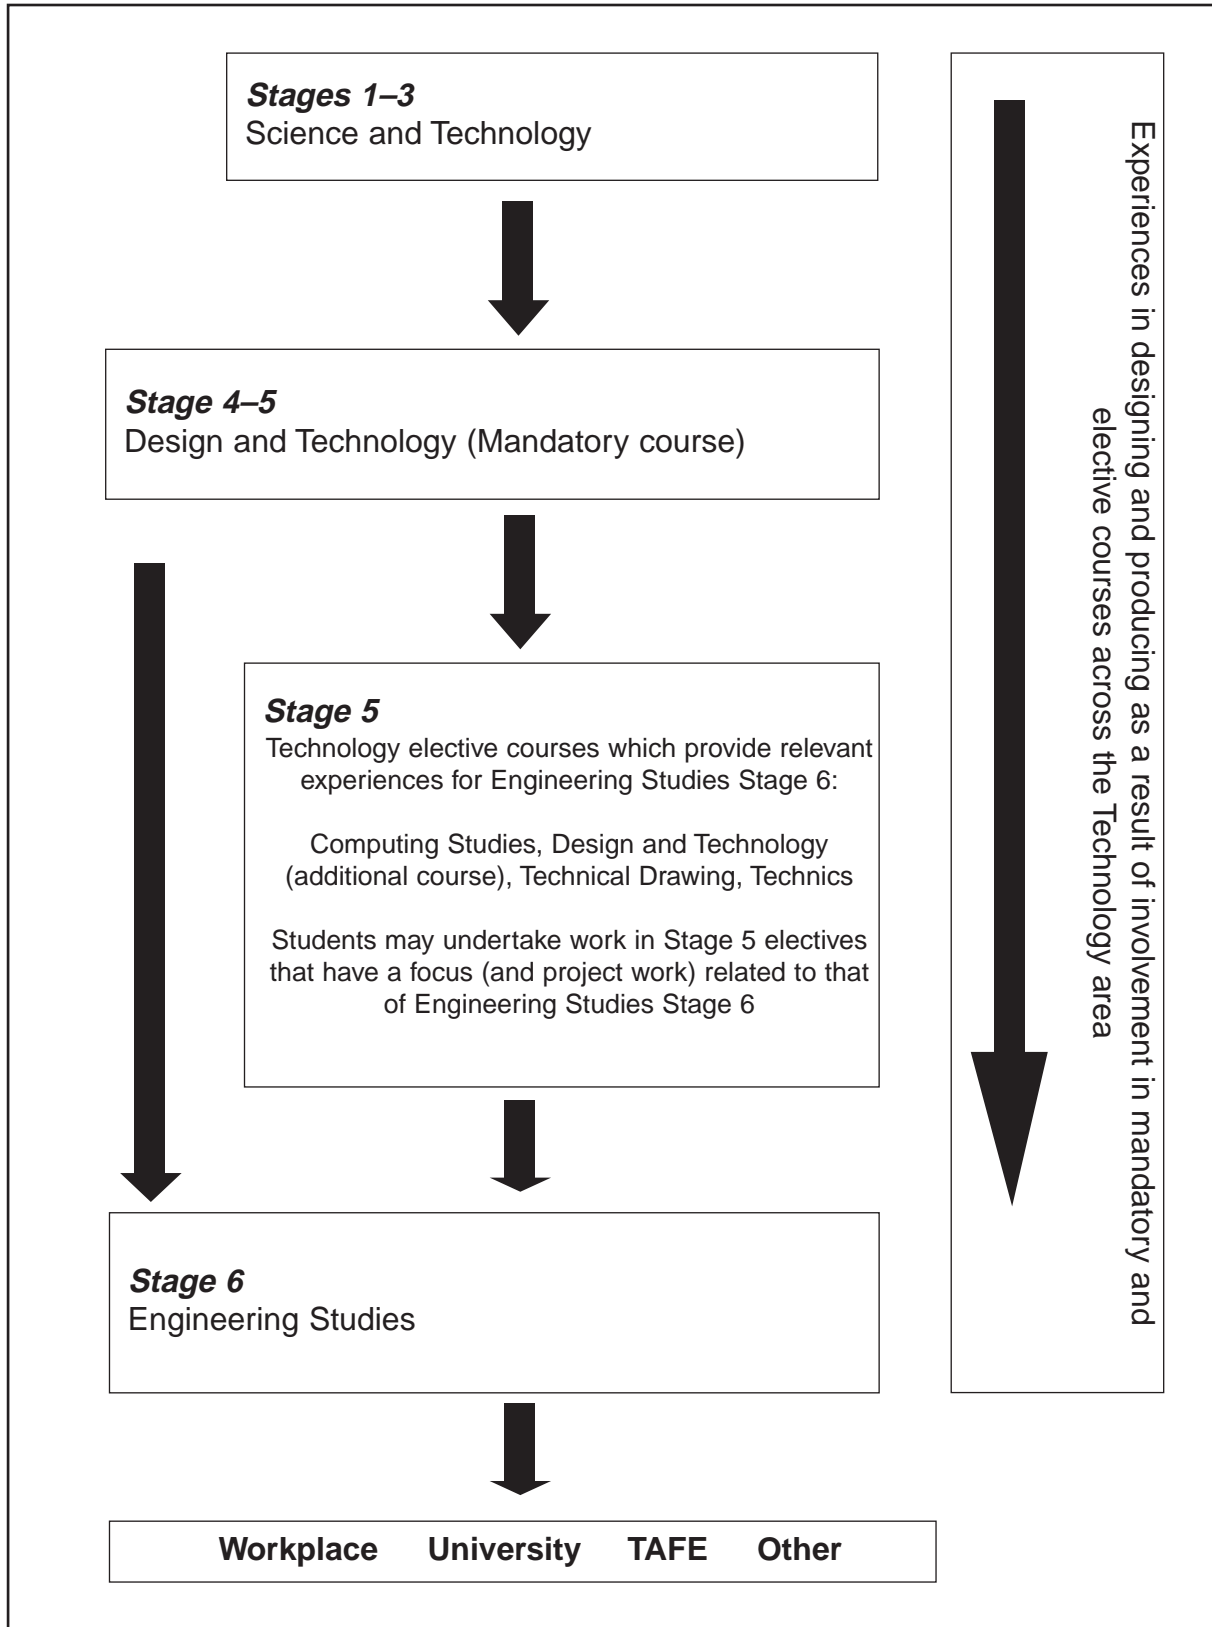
**Stages 1–3**
Science and Technology

**Stage 4–5**
Design and Technology (Mandatory course)

**Stage 5**
Technology elective courses which provide relevant experiences for Engineering Studies Stage 6:

Computing Studies, Design and Technology (additional course), Technical Drawing, Technics

Students may undertake work in Stage 5 electives that have a focus (and project work) related to that of Engineering Studies Stage 6

**Stage 6**
Engineering Studies

Experiences in designing and producing as a result of involvement in mandatory and elective courses across the Technology area

**Workplace University TAFE Other**